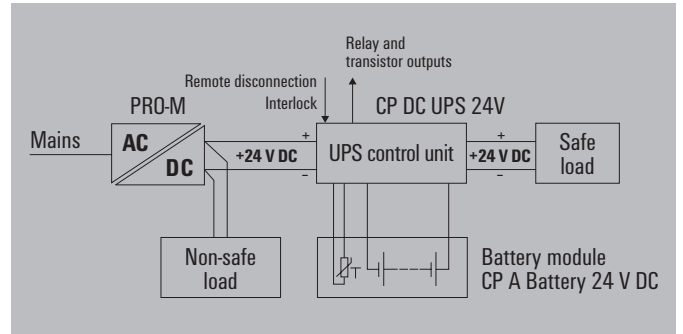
Relay and transistor outputs

Remote disconnection
Interlock

PRO-M

CP DC UPS 24V

Mains

AC

DC

+

+24 V DC

–

UPS control unit

+

+24 V DC

–

Safe load

Non-safe load

T

Battery module
CP A Battery 24 V DC